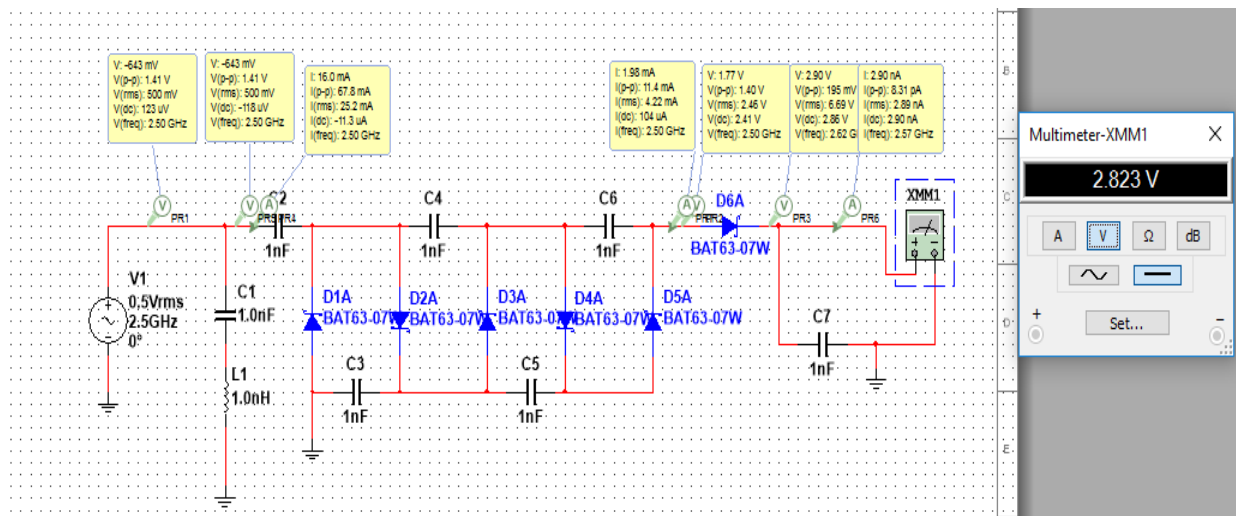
V: -643 mV
V(p-p): 1.41 V
V(rms): 500 mV
V(dc): 123 uV
V(freq): 2.50 GHz

V: -643 mV
V(p-p): 1.41 V
V(rms): 500 mV
V(dc): -118 uV
V(freq): 2.50 GHz

I: 16.0 mA
I(p-p): 67.8 mA
I(rms): 25.2 mA
I(dc): -11.3 uA
I(freq): 2.50 GHz

I: 1.98 mA
I(p-p): 11.4 mA
I(rms): 4.22 mA
I(dc): 104 uA
I(freq): 2.50 GHz

V: 1.77 V
V(p-p): 1.40 V
V(rms): 2.46 V
V(dc): 2.41 V
V(freq): 2.50 GHz

V: 2.90 V
V(p-p): 195 mV
V(rms): 6.69 V
V(dc): 2.86 V
V(freq): 2.62 G

I: 2.90 nA
I(p-p): 8.31 pA
I(rms): 2.89 nA
I(dc): 2.90 nA
I(freq): 2.57 GHz

PR1
PR2 PR4
C2
1nF
C4
1nF
C6
1nF
PR5 PR3
D6A
BAT63-07W
PR3
PR6
XMM1

V1
0.5Vrms
2.5GHz
0°
C1
1.0nF
L1
1.0nH
D1A
BAT63-07W
D2A
BAT63-07W
D3A
BAT63-07W
D4A
BAT63-07W
D5A
BAT63-07W
C3
1nF
C5
1nF
C7
1nF

Multimeter-XMM1
2.823 V
A
V
Ω
dB
Set...
+
-